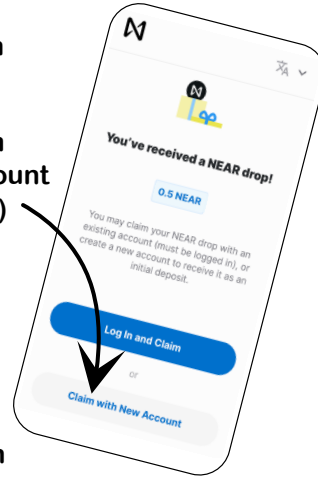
n

n
ount
)

n

You've received a NEAR drop!

0.5 NEAR

You may claim your NEAR drop with an existing account (must be logged in), or create a new account to receive it as an initial deposit.

Log In and Claim

or

Claim with New Account